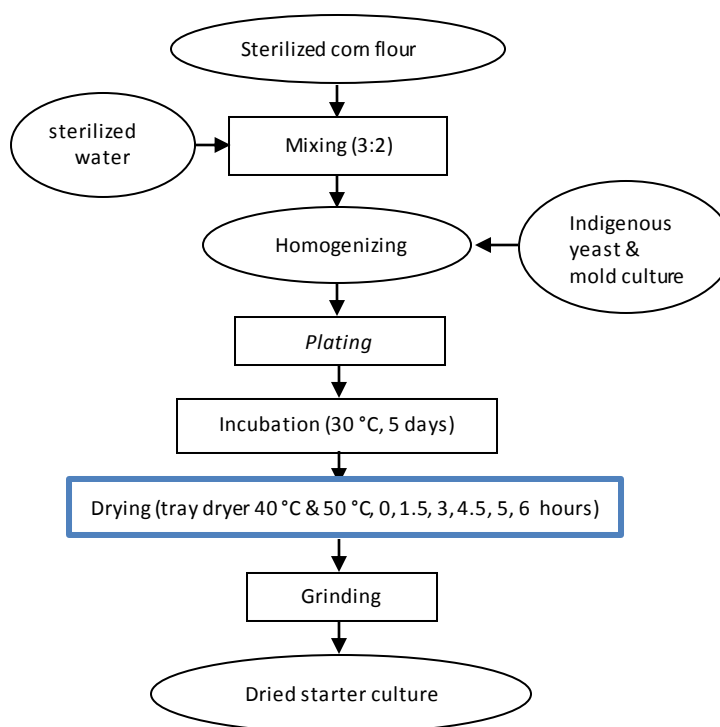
Sterilized corn flour

sterilized water

Mixing (3:2)

Homogenizing

Indigenous yeast & mold culture

Plating

Incubation (30 °C, 5 days)

Drying (tray dryer 40 °C & 50 °C, 0, 1.5, 3, 4.5, 5, 6 hours)

Grinding

Dried starter culture